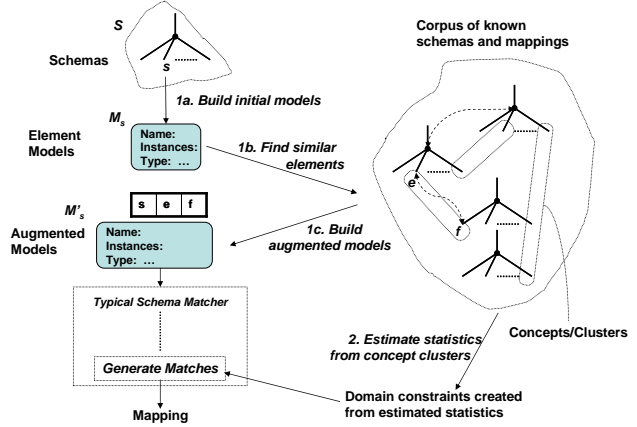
S

Schemas

s

1a. Build initial models

$M_s$

Element Models

Name:
Instances:
Type: …

1b. Find similar elements

$M'_s$

| s | e | f |
|---|---|---|

Augmented Models

Name:
Instances:
Type: …

1c. Build augmented models

Corpus of known schemas and mappings

e

f

Typical Schema Matcher

Generate Matches

Mapping

2. Estimate statistics from concept clusters

Concepts/Clusters

Domain constraints created from estimated statistics